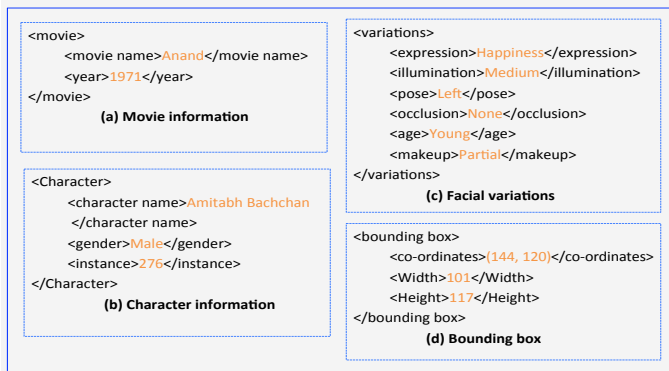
<movie>
<movie name>Anand</movie name>
<year>1971</year>
</movie>
(a) Movie information

<Character>
<character name>Amitabh Bachchan
</character name>
<gender>Male</gender>
<instance>276</instance>
</Character>
(b) Character information

<variations>
<expression>Happiness</expression>
<illumination>Medium</illumination>
<pose>Left</pose>
<occlusion>None</occlusion>
<age>Young</age>
<makeup>Partial</makeup>
</variations>
(c) Facial variations

<bounding box>
<co-ordinates>(144, 120)</co-ordinates>
<Width>101</Width>
<Height>117</Height>
</bounding box>
(d) Bounding box